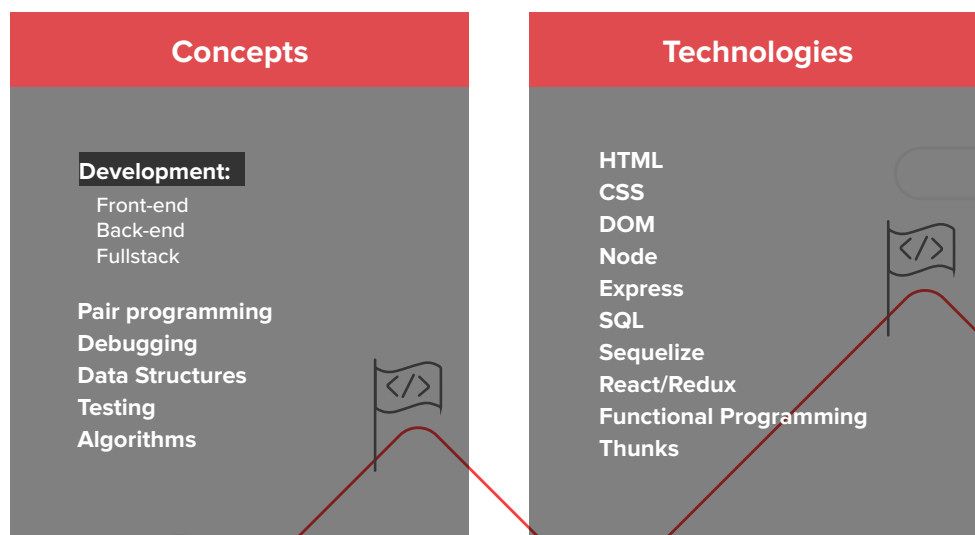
Concepts

Development:
Front-end
Back-end
Fullstack

Pair programming
Debugging
Data Structures
Testing
Algorithms

</>

Technologies

HTML
CSS
DOM
Node
Express
SQL
Sequelize
React/Redux
Functional Programming
Thunks

</>